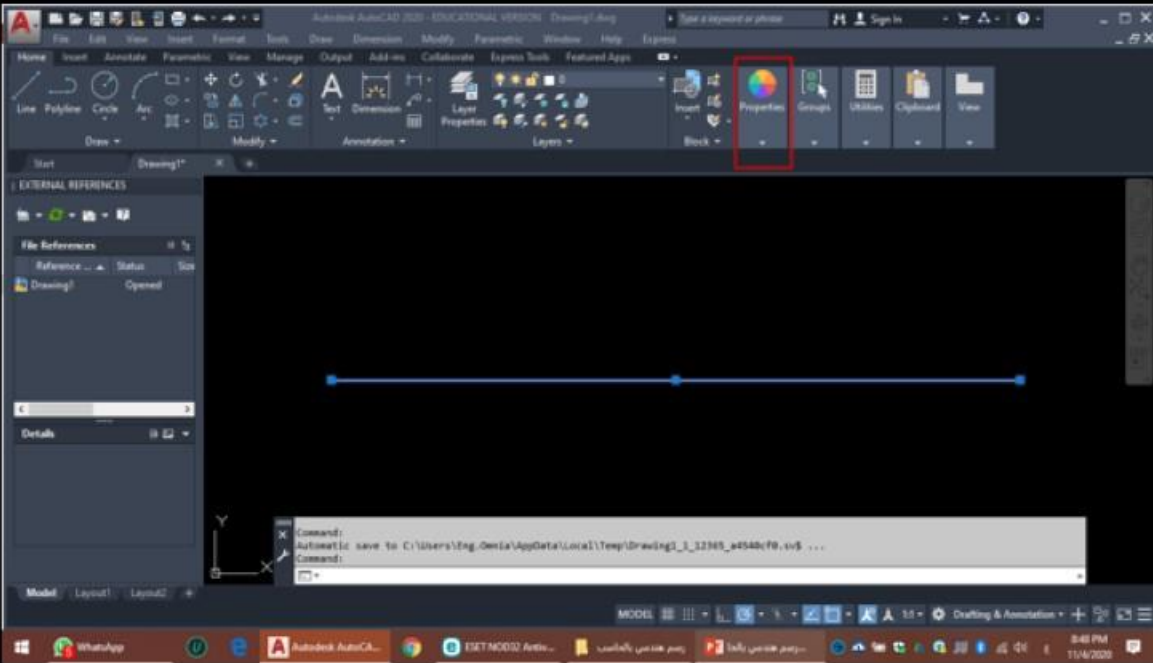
Autodesk AutoCAD 2020 - EDUCATIONAL VERSION Drawing1.dwg
Type a keyword or phrase
Sign In

File Edit View Insert Format Tools Draw Dimension Modify Parametric Window Help Express

Home Insert Annotate Parametric View Manage Output Add-ins Collaborate Express Tools Featured Apps

Line Polyline Circle Arc
Draw
Modify
Text Dimension
Annotation
Layer Properties
Layers
Insert
Block
Properties
Groups
Utilities
Clipboard
View

Start Drawing1*

EXTERNAL REFERENCES
File References
Reference ... Status Size
Drawing1 Opened
Details

Y
X

Command:
Automatic save to C:\Users\Eng.Omnia\AppData\Local\Temp\Drawing1_1_12365_a4540cf0.sv$ ...
Command:

Model Layout1 Layout2

MODEL
Drafting & Annotation

WhatsApp
Autodesk AutoCA...
ESET NOD32 Antiv...
رسم هندسي بالحاسب
رسم هندسي بالحا...

8:48 PM
11/4/2020